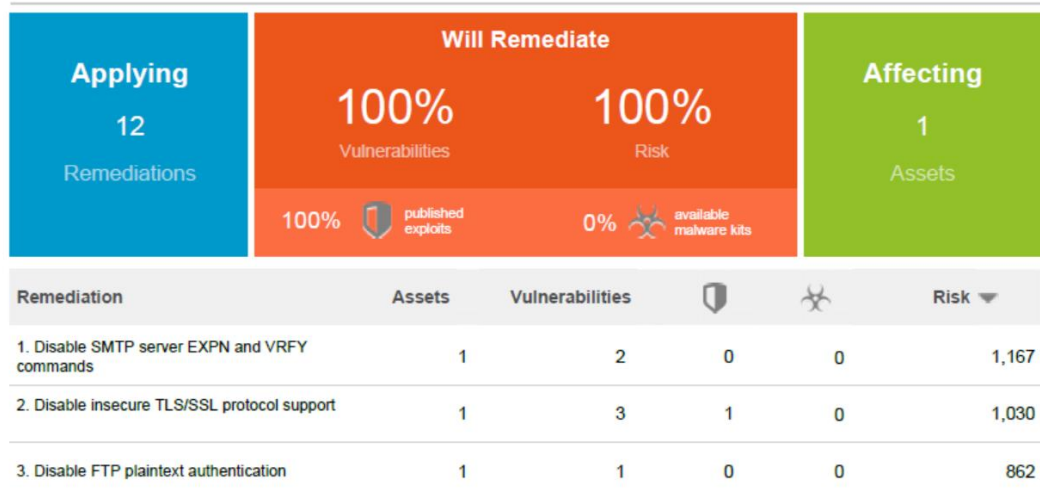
Applying
12
Remediations

Will Remediate
100%
Vulnerabilities
100%
Risk
100% published exploits
0% available malware kits

Affecting
1
Assets

| Remediation | Assets | Vulnerabilities | | | Risk |
|---|---|---|---|---|---|
| 1. Disable SMTP server EXPN and VRFY commands | 1 | 2 | 0 | 0 | 1,167 |
| 2. Disable insecure TLS/SSL protocol support | 1 | 3 | 1 | 0 | 1,030 |
| 3. Disable FTP plaintext authentication | 1 | 1 | 0 | 0 | 862 |